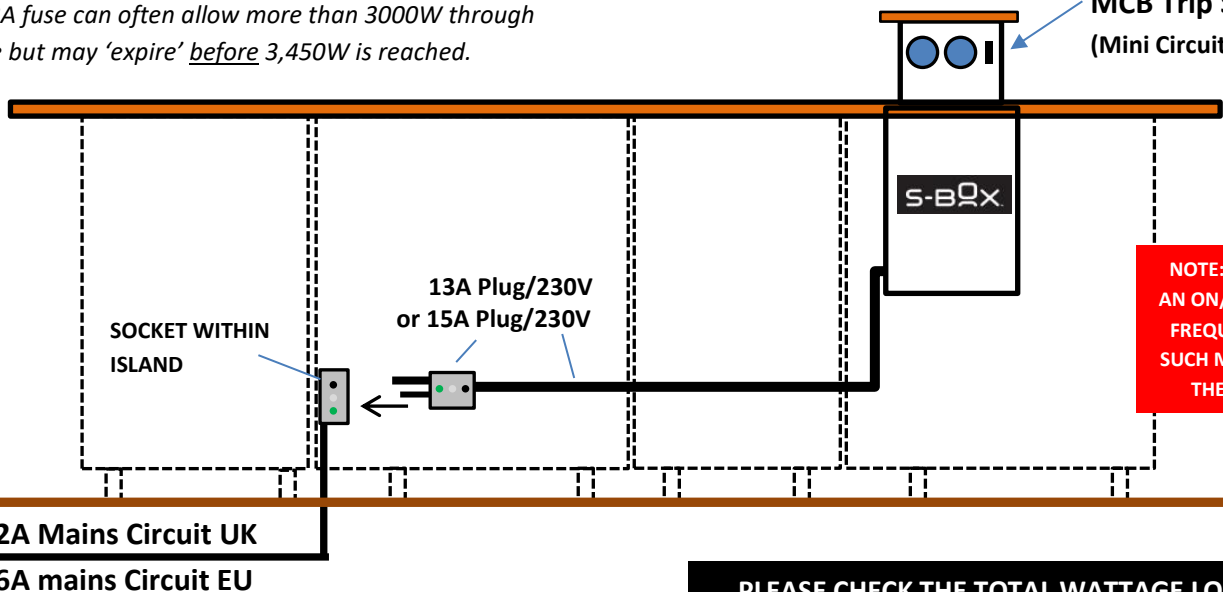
A fuse can often allow more than 3000W through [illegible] but may 'expire' before 3,450W is reached.

MCB Trip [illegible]
(Mini Circuit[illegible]

S-BOX

NOTE:
AN ON/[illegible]
FREQU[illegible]
SUCH M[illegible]
THE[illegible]

13A Plug/230V
or 15A Plug/230V

SOCKET WITHIN ISLAND

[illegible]2A Mains Circuit UK
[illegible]6A mains Circuit EU

PLEASE CHECK THE TOTAL WATTAGE LO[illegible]